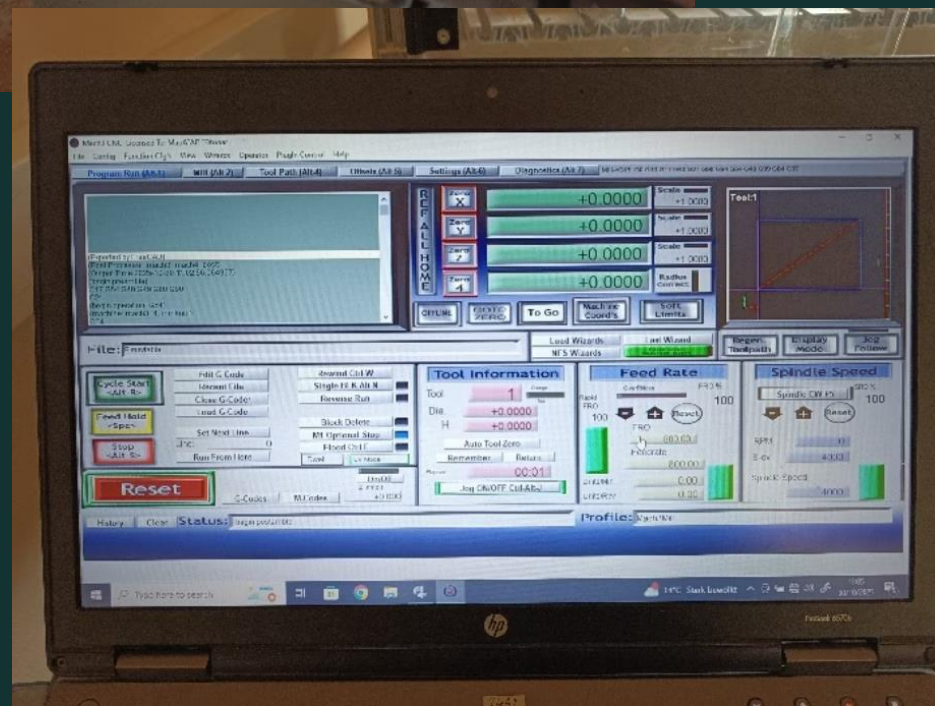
Mach3 CNC Licensed To: Mach3 Demo
File Config Function Cfg's View Wizards Operator PlugIn Control Help
Program Run (Alt-1) MDI (Alt-2) Tool Path (Alt-4) Offsets (Alt-5) Settings (Alt-6) Diagnostics (Alt-7)

R E F A L L H O M E
Zero X +0.0000 Scale +1.0000
Zero Y +0.0000 Scale +1.0000
Zero Z +0.0000 Scale +1.0000
Zero 4 +0.0000 Radius Correct
OFFLINE GOTO ZERO To Go Machine Coord's Soft Limits
Tool:1

File: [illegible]
Load Wizards Last Wizard
NFS Wizards
Regen. Toolpath Display Mode Jog Follow

Cycle Start <Alt-R>
Feed Hold <Spc>
Stop <Alt-S>
Reset
Edit G-Code
Recent File
Close G-Code
Load G-Code
Set Next Line
Line: 0
Run From Here
Rewind Ctrl-W
Single BLK Alt-N
Reverse Run
Block Delete
M1 Optional Stop
Flood Ctrl-F
G-Codes M-Codes

Tool Information
Tool 1
Dia. +0.0000
H +0.0000
Auto Tool Zero
Remember Return
00:01
Jog ON/OFF Ctrl-Alt-J

Feed Rate
FRO % 100
100
Reset
FRO
Feedrate
0.00
0.00

Spindle Speed
SRO % 100
Spindle CW F5
Reset
RPM 0
S-ov
Spindle Speed

History Clear Status: Profile:

Type here to search
14°C
hp